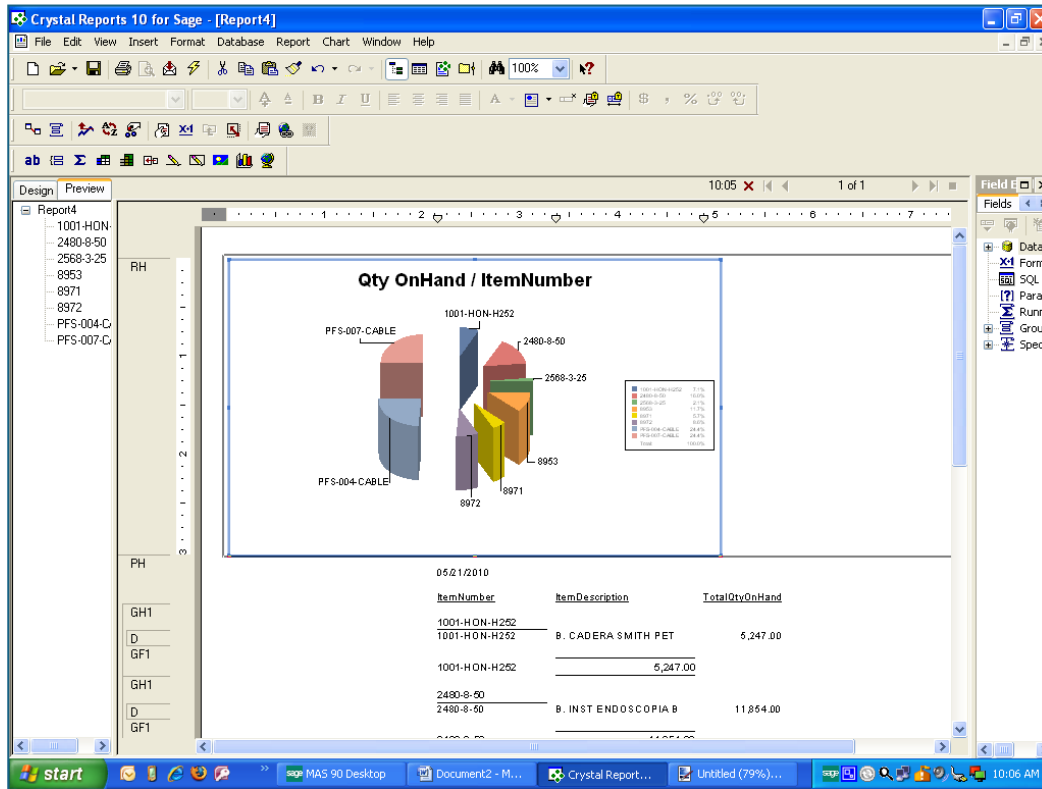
Crystal Reports 10 for Sage - [Report4]

File Edit View Insert Format Database Report Chart Window Help

100%

Design Preview

10:05 1 of 1

Field E

Fields

Report4
1001-HON-
2480-8-50
2568-3-25
8953
8971
8972
PFS-004-C
PFS-007-C

RH

Qty OnHand / ItemNumber

1001-HON-H252
PFS-007-CABLE
2480-8-50
2568-3-25
8953
8971
8972
PFS-004-CABLE

Data
Form
SQL
Para
Runn
Grou
Spec

PH

05/21/2010

| | ItemNumber | ItemDescription | TotalQtyOnHand |
|---|---|---|---|
| GH1 | 1001-HON-H252 | | |
| D | 1001-HON-H252 | B. CADERA SMITH PET | 5,247.00 |
| GF1 | 1001-HON-H252 | 5,247.00 | |
| GH1 | 2480-8-50 | | |
| D | 2480-8-50 | B. INST ENDOSCOPIA B | 11,854.00 |
| GF1 | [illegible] | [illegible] | |

start MAS 90 Desktop Document2 - M... Crystal Report... Untitled (79%)... 10:06 AM